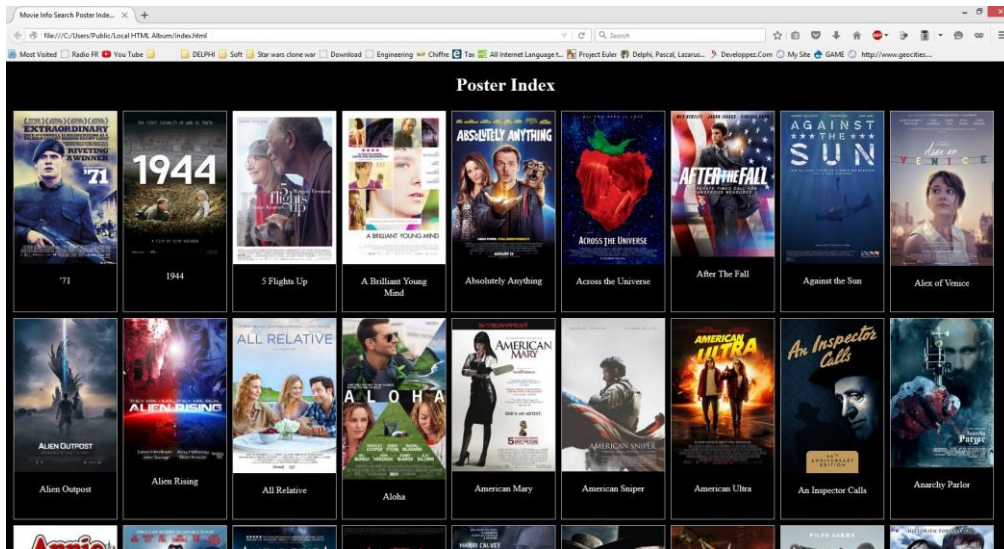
Movie Info Search Poster Inde... ×
file:///C:/Users/Public/Local HTML Album/index.html
Search
Most Visited | Radio FR | You Tube | DELPHI | Soft | Star wars clone war | Download | Engineering | Chiffre | Tax | All Internet Language t... | Project Euler | Delphi, Pascal, Lazarus... | Developpez.Com | My Site | GAME | http://www.geocities....

Poster Index

EXTRAORDINARY RIVETING A WINNER '71
'71

1944
1944

5 flights up
5 Flights Up

A BRILLIANT YOUNG MIND
A Brilliant Young Mind

ABSOLUTELY ANYTHING
Absolutely Anything

ACROSS THE UNIVERSE
Across the Universe

AFTER THE FALL
After The Fall

AGAINST THE SUN
Against the Sun

Alex of Venice
Alex of Venice

ALIEN OUTPOST
Alien Outpost

ALIEN RISING
Alien Rising

ALL RELATIVE
All Relative

A L O H A
Aloha

AMERICAN MARY
American Mary

AMERICAN SNIPER
American Sniper

AMERICAN ULTRA
American Ultra

An Inspector Calls
An Inspector Calls

Anarchy Parlor
Anarchy Parlor

Annie